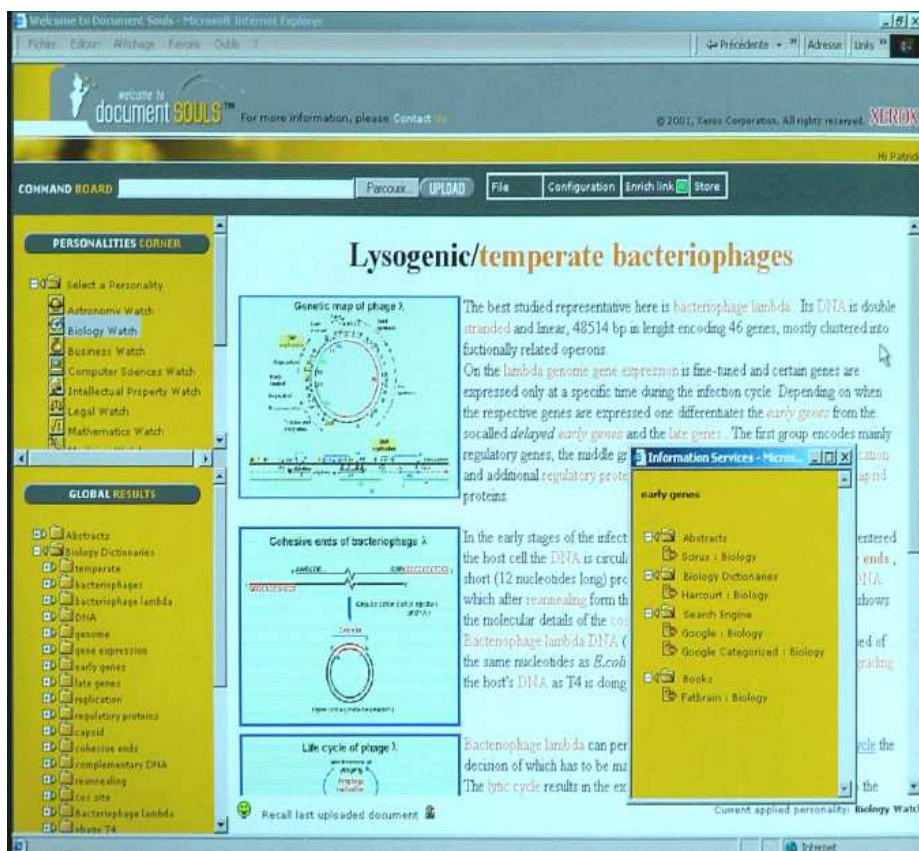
Welcome to Document Souls - Microsoft Internet Explorer

Fichier Edition Affichage Favoris Outils ?

Précédente Adresse Liens

welcome to documentSOULS™ For more information, please Contact Us

© 2001, Xerox Corporation. All rights reserved. XEROX

Hi Patrick

COMMAND BOARD Parcour... UPLOAD File Configuration Enrich link Store

PERSONALITIES CORNER

Select a Personality
Astronomy Watch
Biology Watch
Business Watch
Computer Sciences Watch
Intellectual Property Watch
Legal Watch
Mathematics Watch

GLOBAL RESULTS

Abstracts
Biology Dictionaries
temperate
bacteriophages
bacteriophage lambda
DNA
genome
gene expression
early genes
late genes
replication
regulatory proteins
capsid
cohesive ends
complementary DNA
reannealing
cos site
Bacteriophage lambda
phage T4

Recall last uploaded document

Lysogenic/temperate bacteriophages

Genetic map of phage λ

The best studied representative here is bacteriophage lambda. Its DNA is double stranded and linear, 48514 bp in lenght encoding 46 genes, mostly clustered into fuctionally related operons.
On the lambda genome gene expression is fine-tuned and certain genes are expressed only at a specific time during the infection cycle. Depending on when the respective genes are expressed one differentiates the early genes from the socalled delayed early genes and the late genes. The first group encodes mainly regulatory genes, the middle gr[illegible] cation and additional regulatory prote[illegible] apsid proteins.

Cohesive ends of bacteriophage λ

In the early stages of the infect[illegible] entered the host cell the DNA is circula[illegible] ends, short (12 nucleotides long) pro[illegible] DNA which after reannealing form th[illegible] shows the molecular details of the co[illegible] Bacteriophage lambda DNA ([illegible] ed of the same nucleotides as E.coli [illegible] grading the host's DNA as T4 is doing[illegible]

Life cycle of phage λ

Bacteriophage lambda can per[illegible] cle the decision of which has to be ma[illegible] The lytic cycle results in the ex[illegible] the

Information Services - Micros...

early genes

Abstracts
Scirus : Biology
Biology Dictionaries
Harcourt : Biology
Search Engine
Google : Biology
Google Categorized : Biology
Books
Fatbrain : Biology

Current applied personality: Biology Watch

Internet